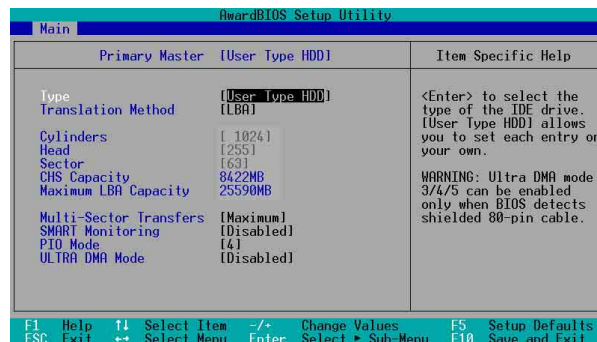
AwardBIOS Setup Utility
Main

Primary Master [User Type HDD]

Item Specific Help

Type [User Type HDD]
Translation Method [LBA]

Cylinders [ 1024]
Head [255]
Sector [63]
CHS Capacity 8422MB
Maximum LBA Capacity 25590MB

Multi-Sector Transfers [Maximum]
SMART Monitoring [Disabled]
PIO Mode [4]
ULTRA DMA Mode [Disabled]

<Enter> to select the type of the IDE drive. [User Type HDD] allows you to set each entry on your own.

WARNING: Ultra DMA mode 3/4/5 can be enabled only when BIOS detects shielded 80-pin cable.

F1 Help ↑↓ Select Item -/+ Change Values F5 Setup Defaults
ESC Exit ↔ Select Menu Enter Select ► Sub-Menu F10 Save and Exit